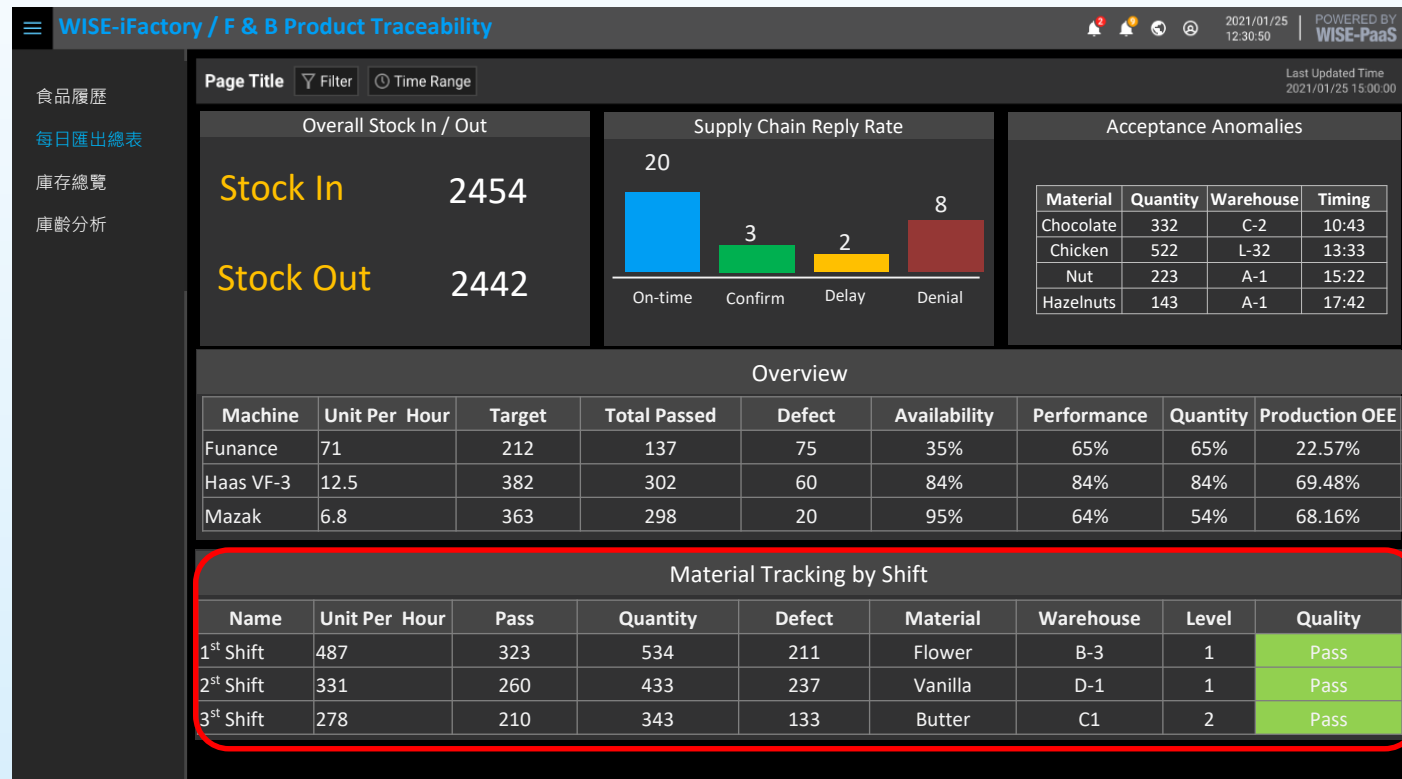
WISE-iFactory / F & B Product Traceability

2 9

2021/01/25 12:30:50

POWERED BY WISE-PaaS

食品履歷
每日匯出總表
庫存總覽
庫齡分析

Page Title Filter Time Range

Last Updated Time 2021/01/25 15:00:00

Overall Stock In / Out

Stock In 2454

Stock Out 2442

Supply Chain Reply Rate

20 3 2 8

On-time Confirm Delay Denial

Acceptance Anomalies

| Material | Quantity | Warehouse | Timing |
|---|---|---|---|
| Chocolate | 332 | C-2 | 10:43 |
| Chicken | 522 | L-32 | 13:33 |
| Nut | 223 | A-1 | 15:22 |
| Hazelnuts | 143 | A-1 | 17:42 |

Overview

| Machine | Unit Per Hour | Target | Total Passed | Defect | Availability | Performance | Quantity | Production OEE |
|---|---|---|---|---|---|---|---|---|
| Funance | 71 | 212 | 137 | 75 | 35% | 65% | 65% | 22.57% |
| Haas VF-3 | 12.5 | 382 | 302 | 60 | 84% | 84% | 84% | 69.48% |
| Mazak | 6.8 | 363 | 298 | 20 | 95% | 64% | 54% | 68.16% |

Material Tracking by Shift

| Name | Unit Per Hour | Pass | Quantity | Defect | Material | Warehouse | Level | Quality |
|---|---|---|---|---|---|---|---|---|
| $1^{st}$ Shift | 487 | 323 | 534 | 211 | Flower | B-3 | 1 | Pass |
| $2^{st}$ Shift | 331 | 260 | 433 | 237 | Vanilla | D-1 | 1 | Pass |
| $3^{st}$ Shift | 278 | 210 | 343 | 133 | Butter | C1 | 2 | Pass |